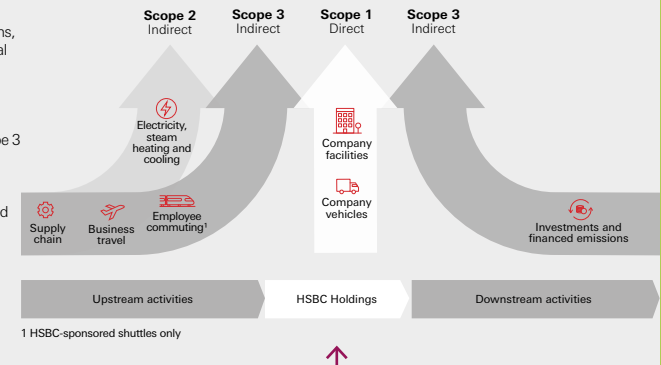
ns,
al

e 3

d

Scope 2
Indirect

Scope 3
Indirect

Scope 1
Direct

Scope 3
Indirect

Electricity, steam heating and cooling

Company facilities

Company vehicles

Supply chain

Business travel

Employee commuting$^1$

Investments and financed emissions

Upstream activities

HSBC Holdings

Downstream activities

1 HSBC-sponsored shuttles only